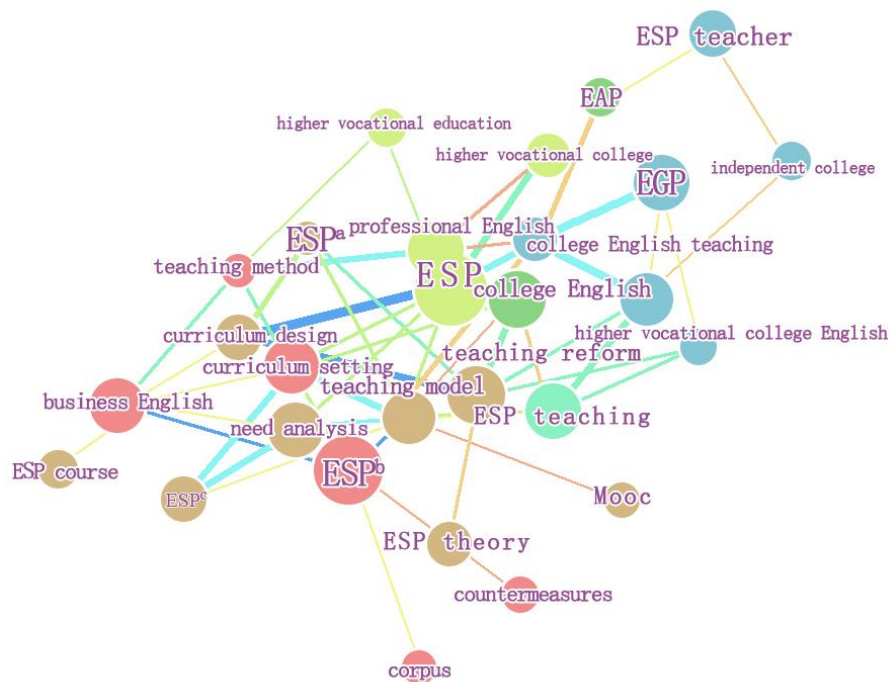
ESP teacher
EAP
higher vocational education
higher vocational college
independent college
EGP
$ESP^a$
professional English
college English teaching
teaching method
ESP
college English
curriculum design
higher vocational college English
curriculum setting
teaching reform
teaching model
business English
ESP teaching
need analysis
ESP course
$ESP^b$
$ESP^c$
Mooc
ESP theory
countermeasures
corpus